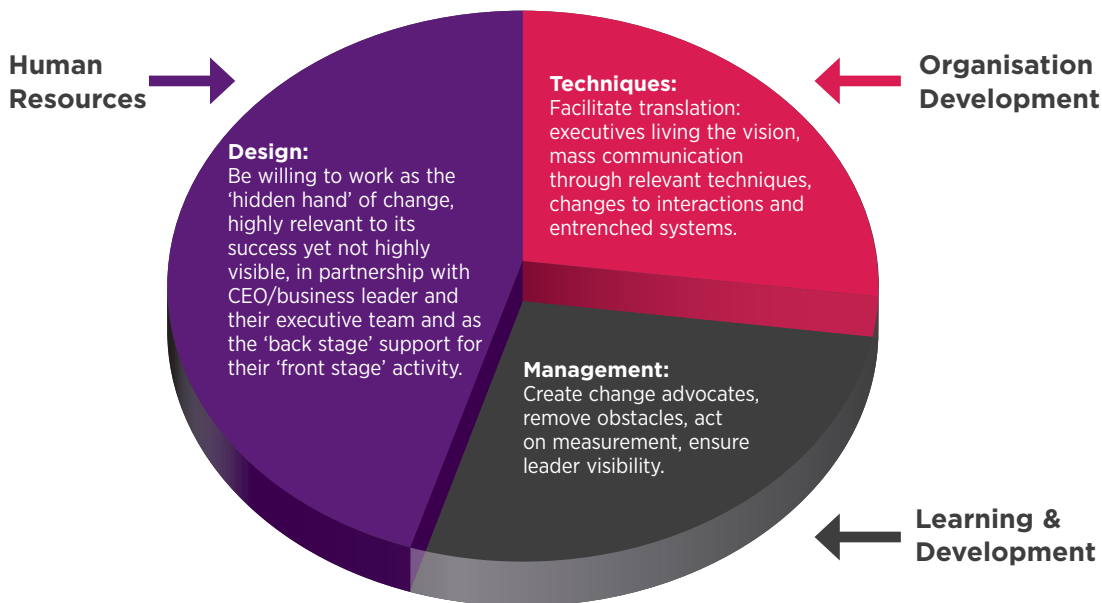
Human Resources

Organisation Development

Design:
Be willing to work as the ‘hidden hand’ of change, highly relevant to its success yet not highly visible, in partnership with CEO/business leader and their executive team and as the ‘back stage’ support for their ‘front stage’ activity.

Techniques:
Facilitate translation: executives living the vision, mass communication through relevant techniques, changes to interactions and entrenched systems.

Management:
Create change advocates, remove obstacles, act on measurement, ensure leader visibility.

Learning & Development